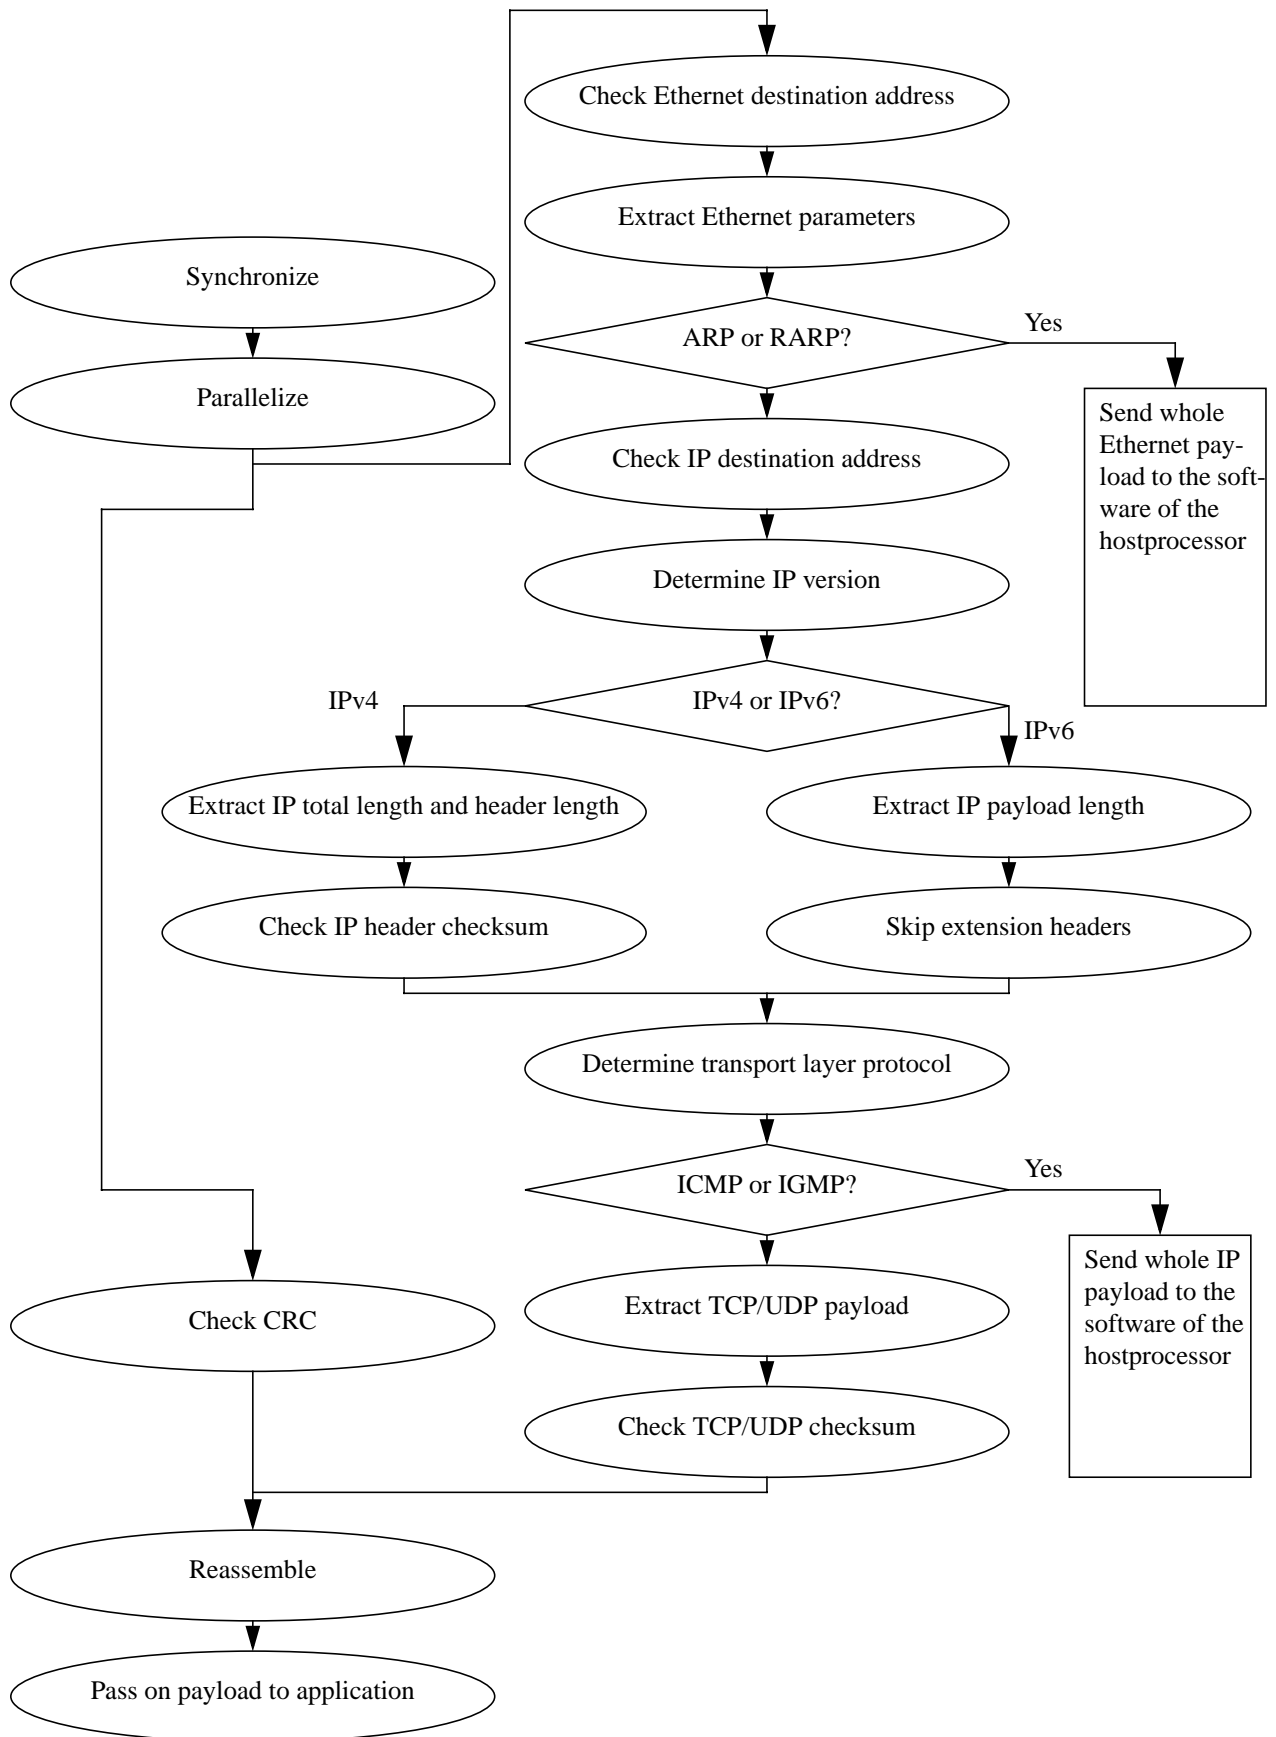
Check Ethernet destination address

Extract Ethernet parameters

Synchronize

Parallelize

ARP or RARP?

Yes

Send whole Ethernet payload to the software of the hostprocessor

Check IP destination address

Determine IP version

IPv4

IPv4 or IPv6?

IPv6

Extract IP total length and header length

Extract IP payload length

Check IP header checksum

Skip extension headers

Determine transport layer protocol

ICMP or IGMP?

Yes

Send whole IP payload to the software of the hostprocessor

Check CRC

Extract TCP/UDP payload

Check TCP/UDP checksum

Reassemble

Pass on payload to application